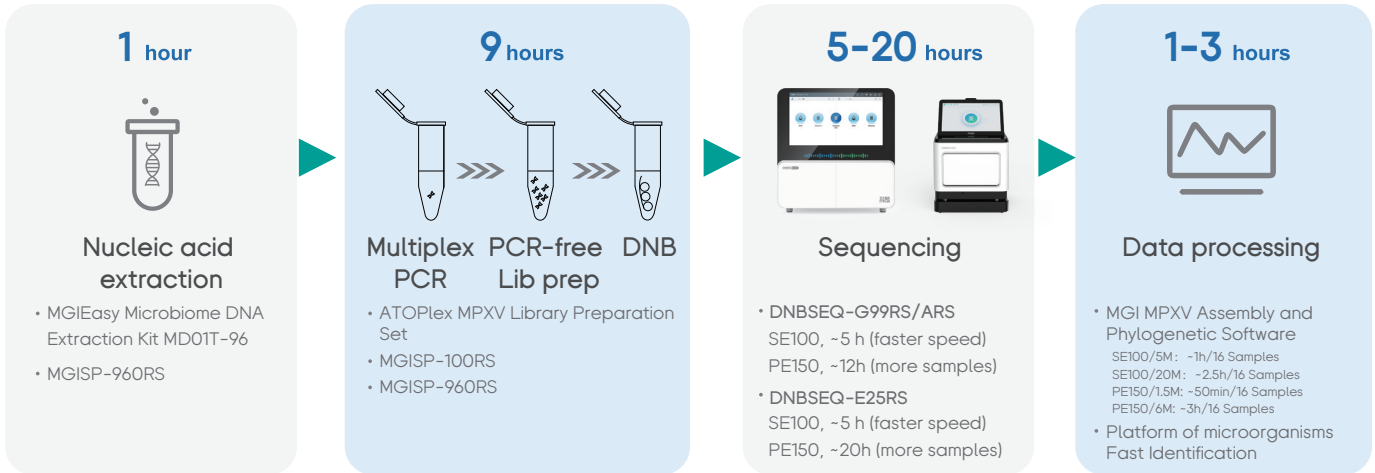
1 hour

Nucleic acid extraction

• MGIEasy Microbiome DNA Extraction Kit MD01T-96

• MGISP-960RS

9 hours

Multiplex PCR

PCR-free Lib prep

DNB

• ATOPlex MPXV Library Preparation Set

• MGISP-100RS

• MGISP-960RS

5-20 hours

Sequencing

• DNBSEQ-G99RS/ARS
SE100, ~5 h (faster speed)
PE150, ~12h (more samples)

• DNBSEQ-E25RS
SE100, ~5 h (faster speed)
PE150, ~20h (more samples)

1-3 hours

Data processing

• MGI MPXV Assembly and Phylogenetic Software
SE100/5M: ~1h/16 Samples
SE100/20M: ~2.5h/16 Samples
PE150/1.5M: ~50min/16 Samples
PE150/6M: ~3h/16 Samples

• Platform of microorganisms Fast Identification